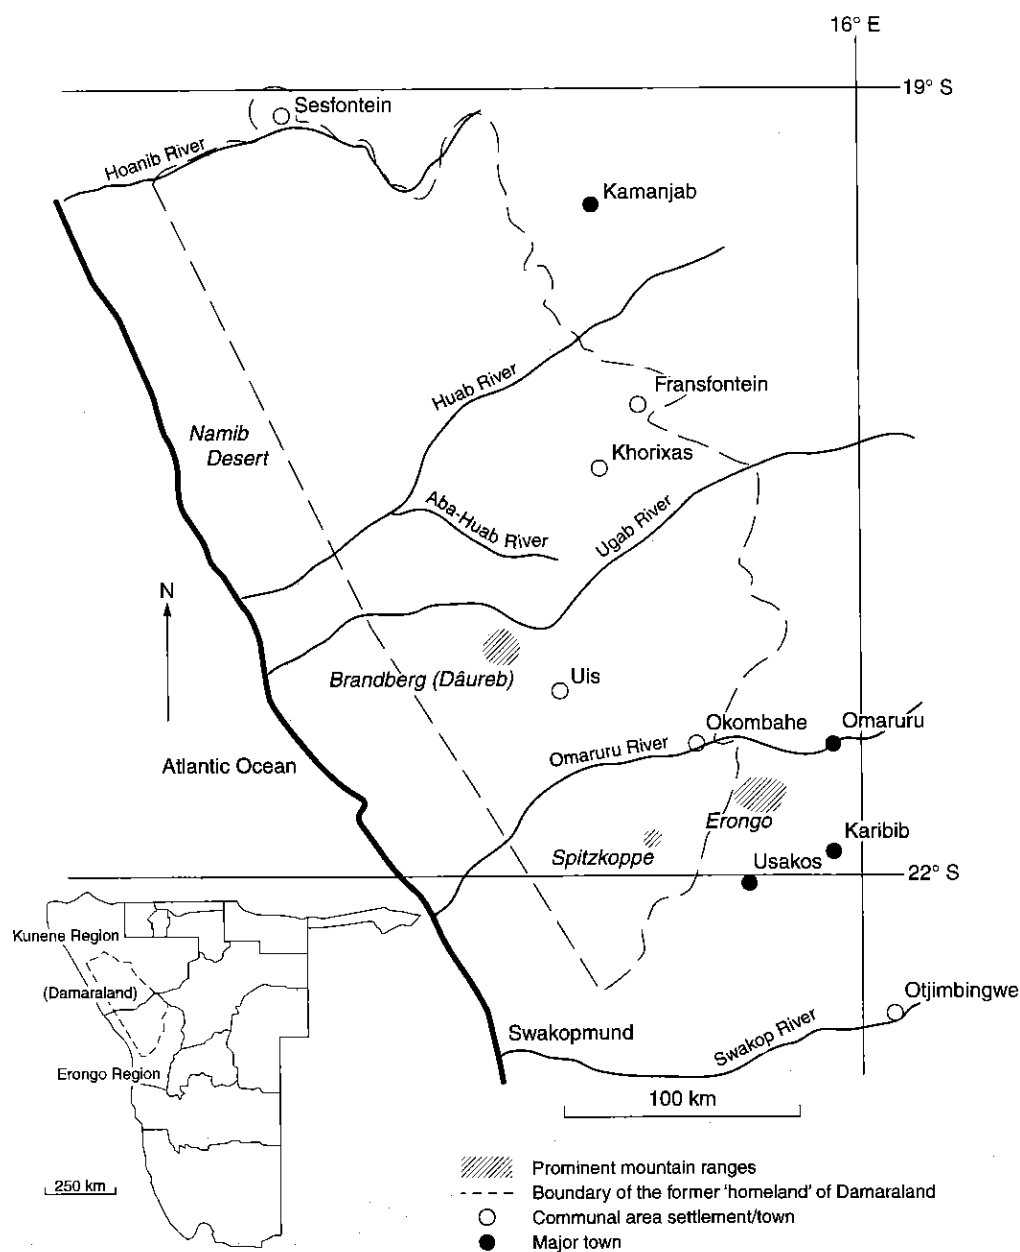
16° E

19° S

Sesfontein

Hoanib River

Kamanjab

Huab River

Fransfontein

Namib Desert

Khorixas

Aba-Huab River

Ugab River

N

Brandberg (Dâureb)

Uis

Okombahe

Omaruru

Omaruru River

Atlantic Ocean

Erongo

Karibib

Spitzkoppe

Usakos

22° S

Kunene Region

(Damaraland)

Erongo Region

Otjimbingwe

Swakopmund

Swakop River

100 km

250 km

Prominent mountain ranges

Boundary of the former 'homeland' of Damaraland

Communal area settlement/town

Major town